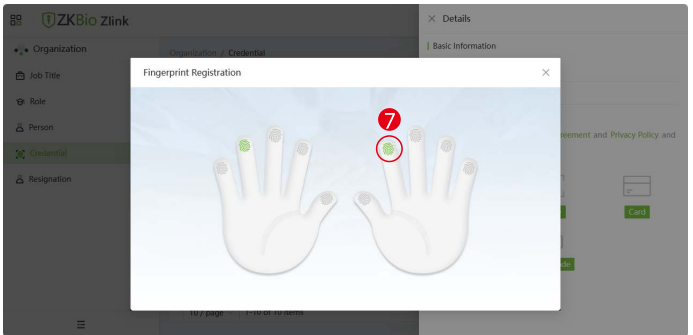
ZKBio Zlink

Organization
Job Title
Role
Person
Credential
Resignation

Organization / Credential

× Details
Basic Information

Fingerprint Registration ×

7

reement and Privacy Policy and

Card

de

10 / page 1-10 of 10 items